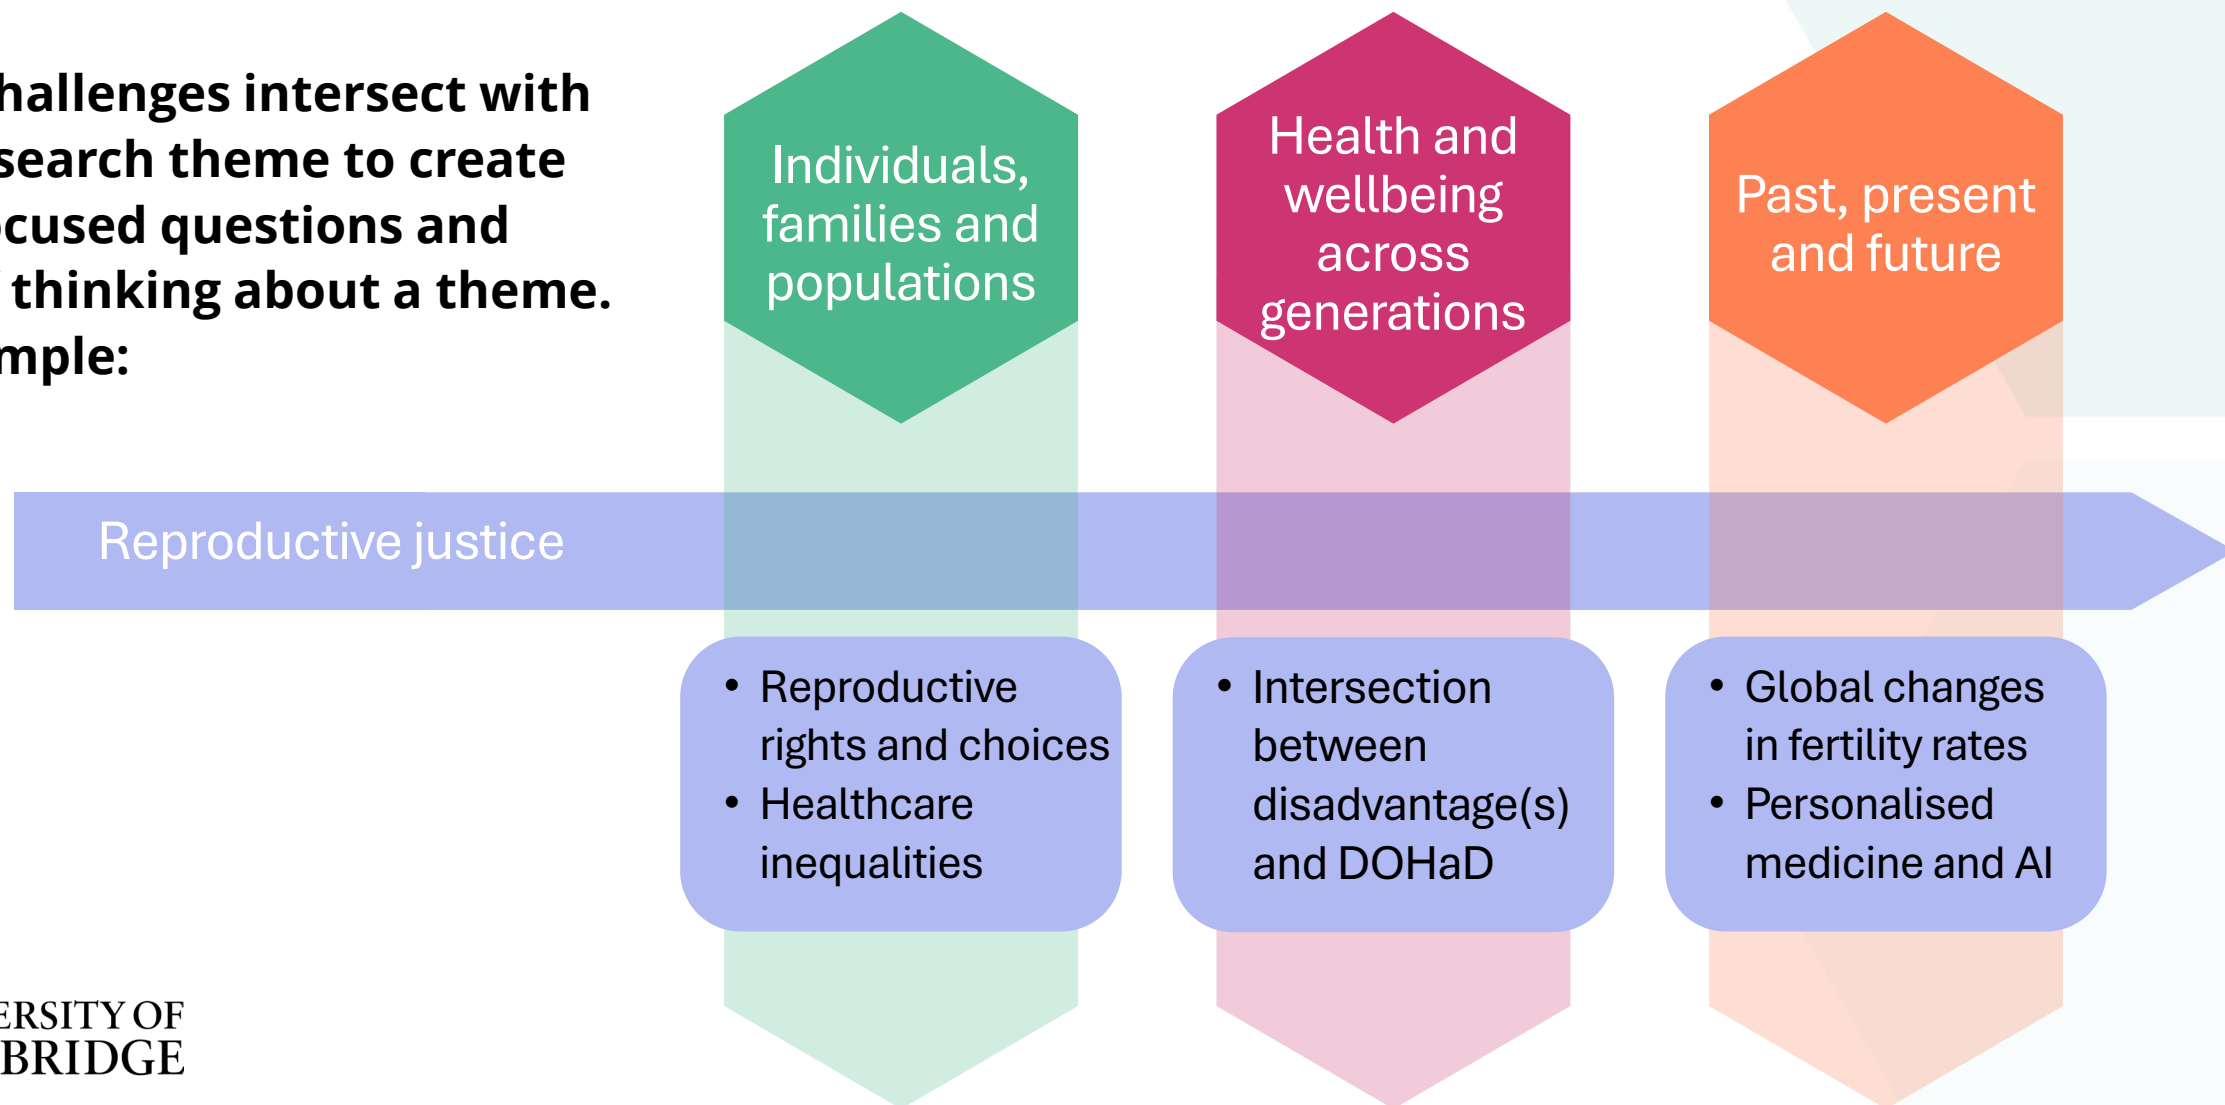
hallenges intersect with search theme to create cused questions and thinking about a theme. mple:

Individuals, families and populations

Health and wellbeing across generations

Past, present and future

Reproductive justice

- Reproductive rights and choices
- Healthcare inequalities

- Intersection between disadvantage(s) and DOHaD

- Global changes in fertility rates
- Personalised medicine and AI

ERSITY OF
BRIDGE